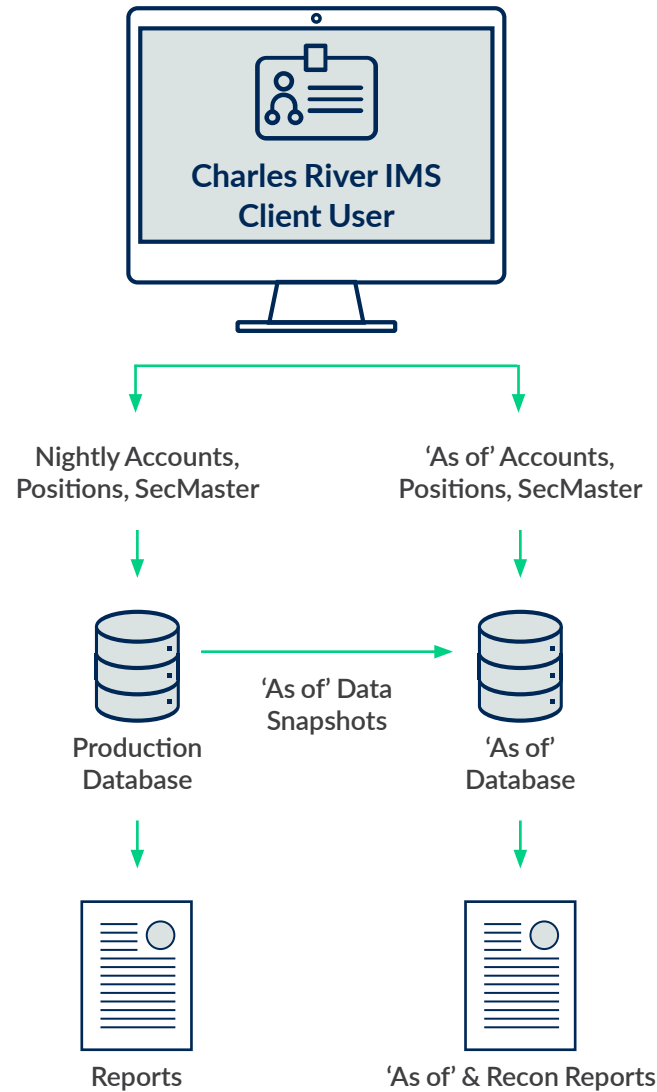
Charles River IMS Client User

Nightly Accounts, Positions, SecMaster

‘As of’ Accounts, Positions, SecMaster

Production Database

‘As of’ Data Snapshots

‘As of’ Database

Reports

‘As of’ & Recon Reports